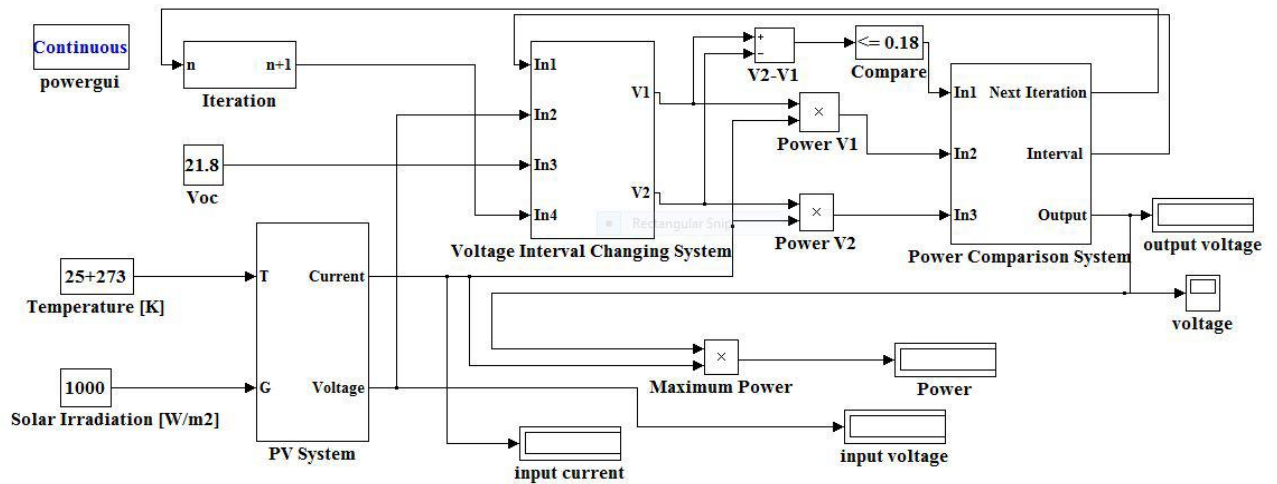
Continuous
powergui

n
n+1
Iteration

In1
In2
In3
In4
V1
V2
Voltage Interval Changing System

+
-
V2-V1

<= 0.18
Compare

×
Power V1

×
Power V2

In1
In2
In3
Next Iteration
Interval
Output
Power Comparison System

output voltage

voltage

21.8
Voc

25+273
Temperature [K]

1000
Solar Irradiation [W/m2]

T
G
Current
Voltage
PV System

Rectangular Snip

×
Maximum Power

Power

input current

input voltage